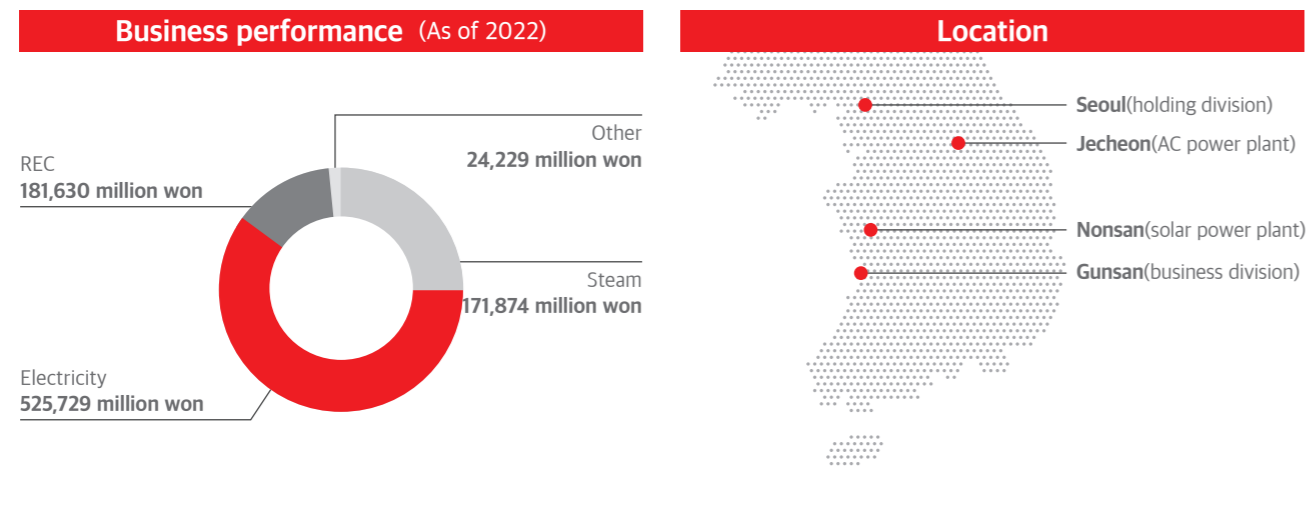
Business performance (As of 2022)

REC
181,630 million won

Other
24,229 million won

Steam
171,874 million won

Electricity
525,729 million won

Location

Seoul(holding division)

Jecheon(AC power plant)

Nonsan(solar power plant)

Gunsan(business division)